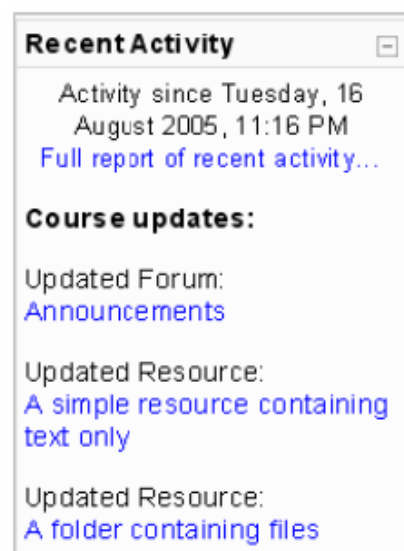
Recent Activity

Activity since Tuesday, 16 August 2005, 11:16 PM
Full report of recent activity...

Course updates:

Updated Forum:
Announcements

Updated Resource:
A simple resource containing text only

Updated Resource:
A folder containing files